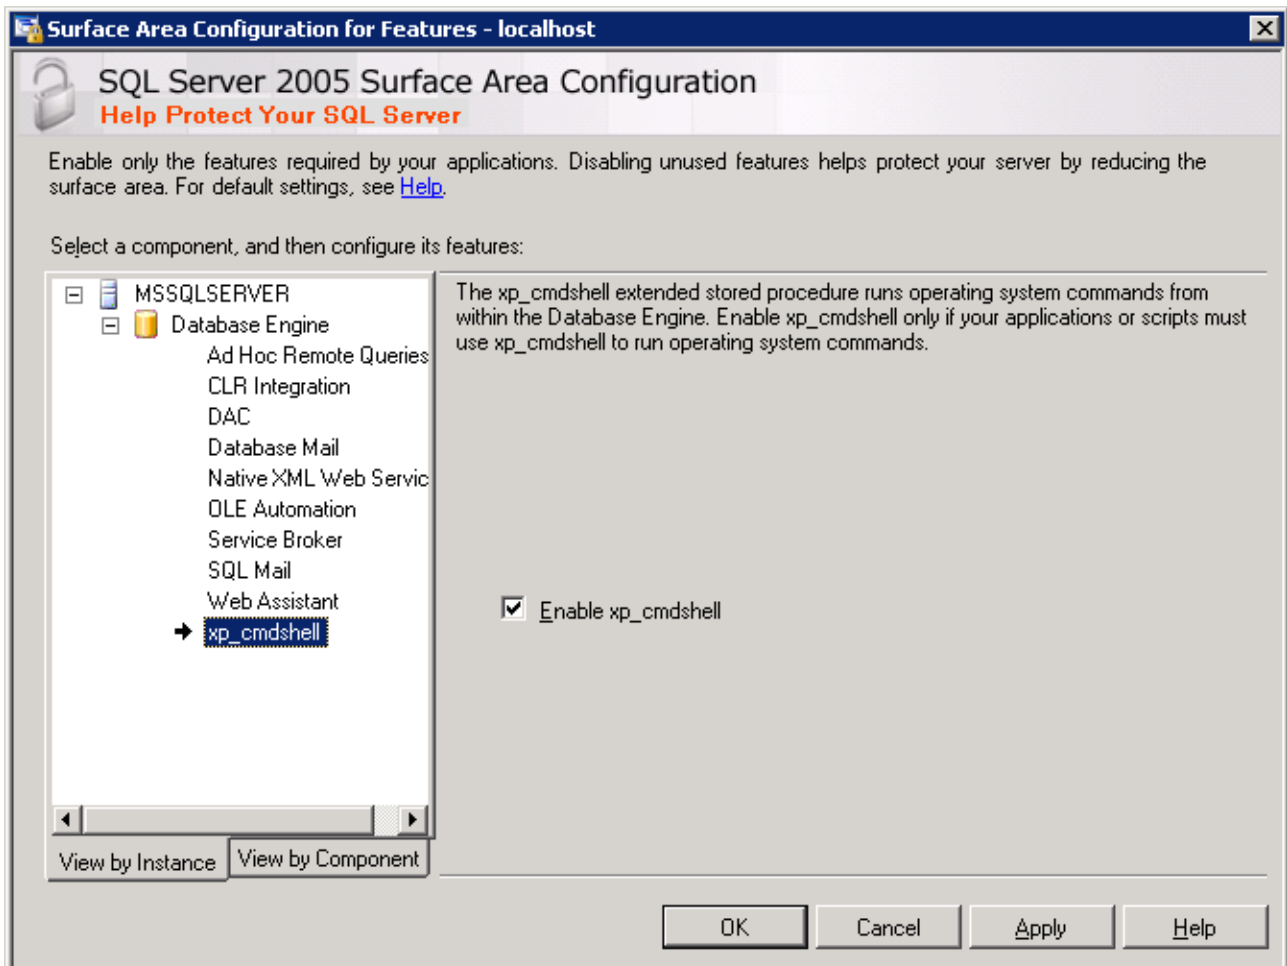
Surface Area Configuration for Features - localhost

SQL Server 2005 Surface Area Configuration
Help Protect Your SQL Server

Enable only the features required by your applications. Disabling unused features helps protect your server by reducing the surface area. For default settings, see Help.

Select a component, and then configure its features:

MSSQLSERVER
Database Engine
Ad Hoc Remote Queries
CLR Integration
DAC
Database Mail
Native XML Web Servic
OLE Automation
Service Broker
SQL Mail
Web Assistant
xp_cmdshell

The xp_cmdshell extended stored procedure runs operating system commands from within the Database Engine. Enable xp_cmdshell only if your applications or scripts must use xp_cmdshell to run operating system commands.

Enable xp_cmdshell

View by Instance
View by Component

OK
Cancel
Apply
Help